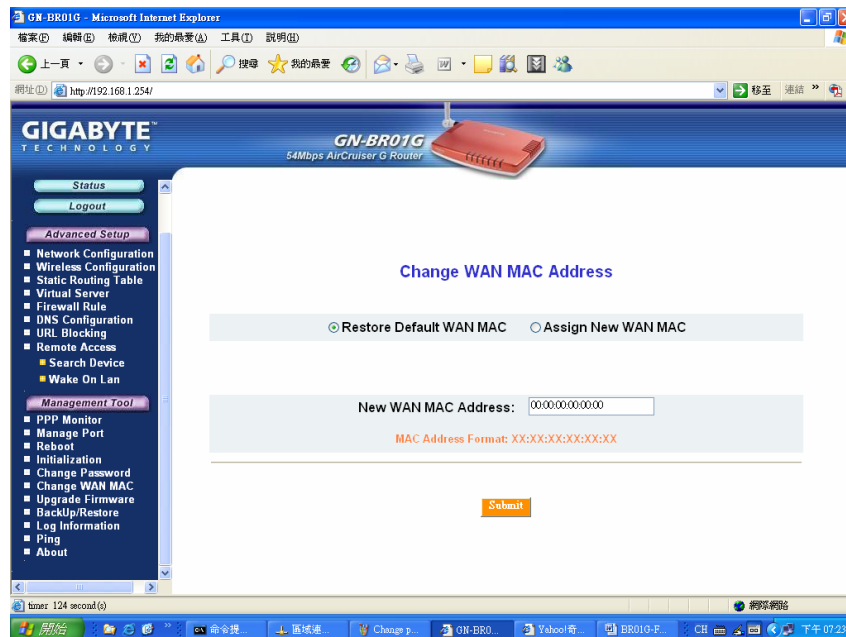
GN-BR01G - Microsoft Internet Explorer

檔案(F) 編輯(E) 檢視(V) 我的最愛(A) 工具(T) 說明(H)

上一頁 搜尋 我的最愛

網址(D) http://192.168.1.254/ 移至 連結 »

GIGABYTE TECHNOLOGY

GN-BR01G
54Mbps AirCruiser G Router

Status
Logout

Advanced Setup
Network Configuration
Wireless Configuration
Static Routing Table
Virtual Server
Firewall Rule
DNS Configuration
URL Blocking
Remote Access
Search Device
Wake On Lan

Management Tool
PPP Monitor
Manage Port
Reboot
Initialization
Change Password
Change WAN MAC
Upgrade Firmware
BackUp/Restore
Log Information
Ping
About

Change WAN MAC Address

Restore Default WAN MAC Assign New WAN MAC

New WAN MAC Address: 00:00:00:00:00:00

MAC Address Format: XX:XX:XX:XX:XX:XX

Submit

timer 124 second(s)

網際網路

開始 命令提... 區域連... Change p... GN-BR0... Yahoo!奇... BR01G-F... CH 下午 07:23